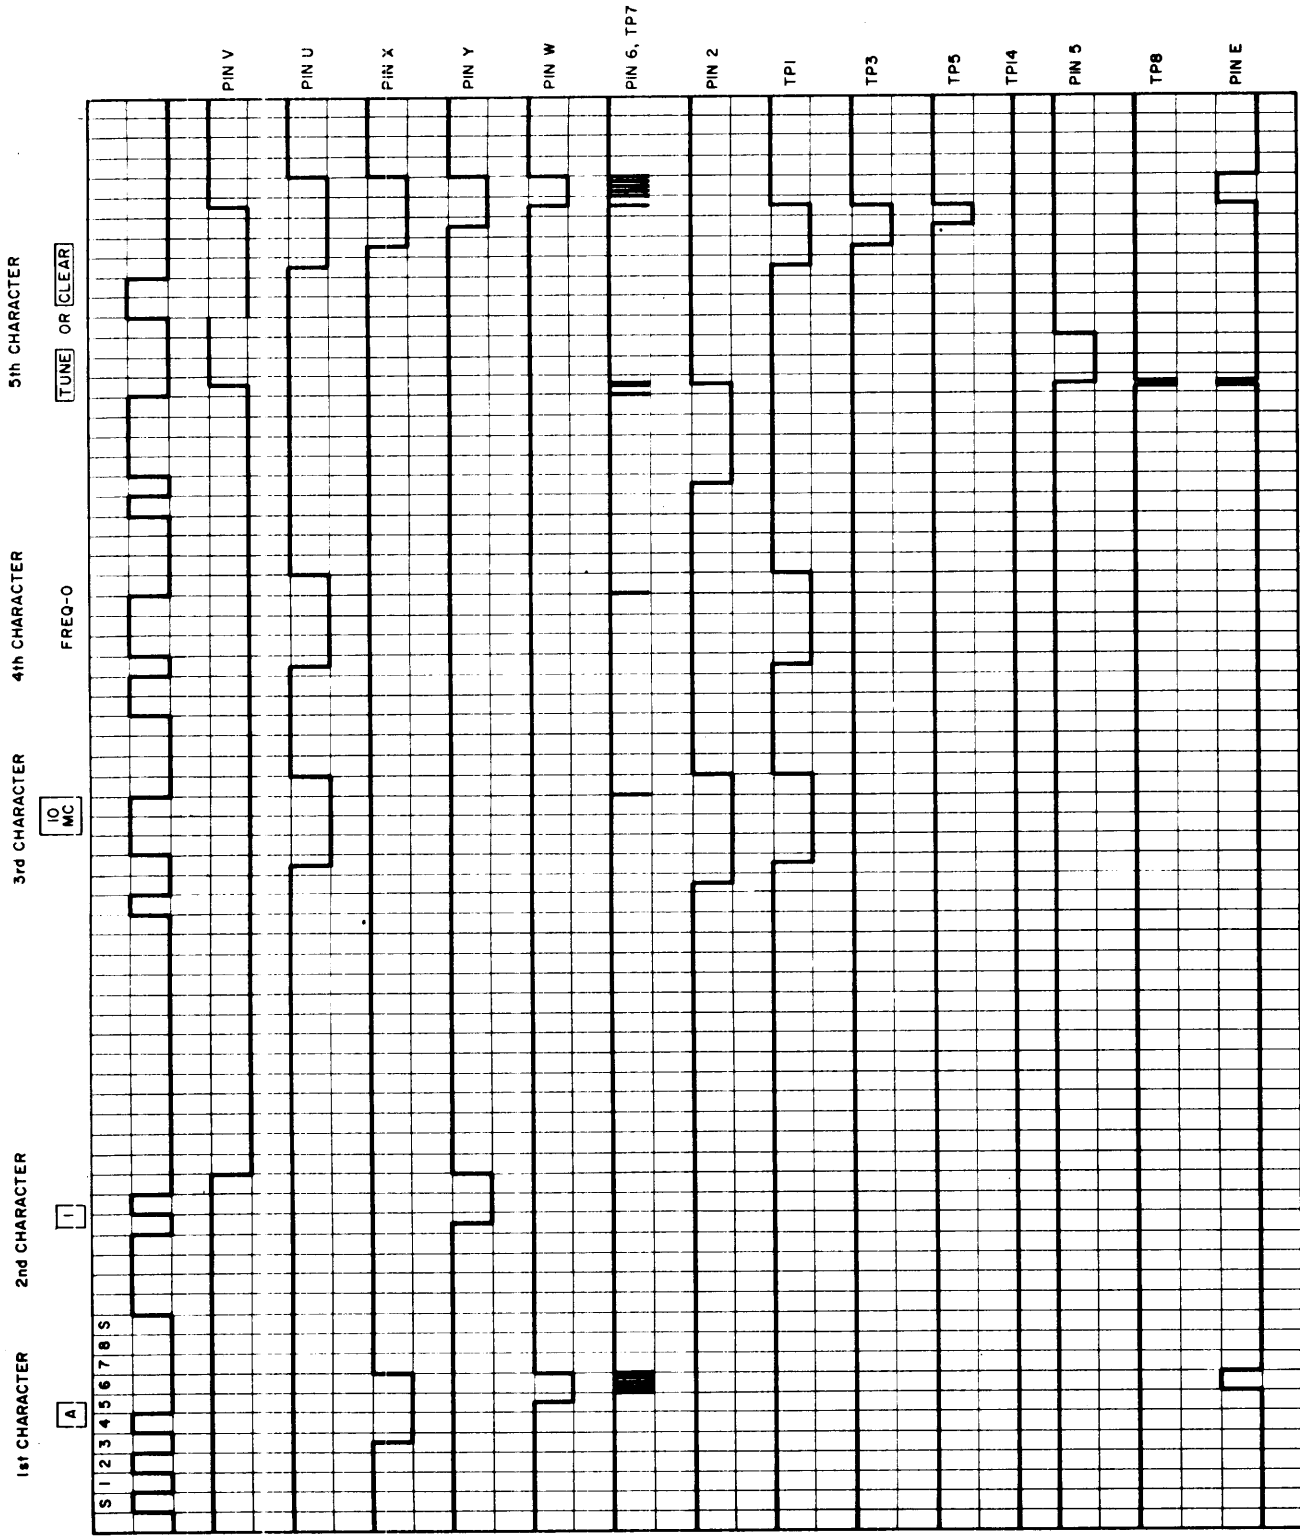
1st CHARACTER
A
S 1 2 3 4 5 6 7 8 S
2nd CHARACTER
1
3rd CHARACTER
10 MC
4th CHARACTER
FREQ-O
5th CHARACTER
TUNE OR CLEAR

PIN V
PIN U
PIN X
PIN Y
PIN W
PIN 6, TP7
PIN 2
TP1
TP3
TP5
TP14
PIN 5
TP8
PIN E